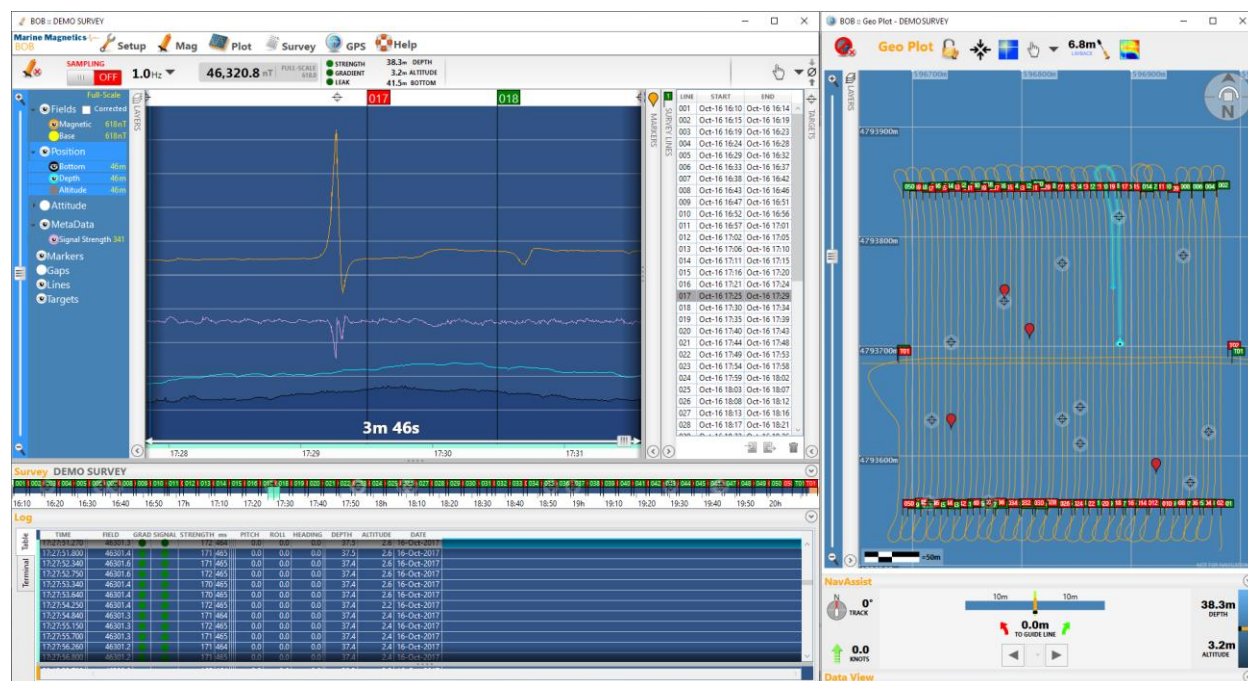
BOB :: DEMO SURVEY

Marine Magnetics BOB
Setup Mag Plot Survey GPS Help

SAMPLING OFF 1.0Hz 46,320.8 nT FULL-SCALE 618.0
STRENGTH GRADIENT LEAK
38.3m DEPTH 3.2m ALTITUDE 41.5m BOTTOM

Full-Scale
Fields Corrected
Magnetic 618nT
Base 618nT
Position
Bottom 46m
Depth 46m
Altitude 46m
Attitude
MetaData
Signal Strength 341
Markers
Gaps
Lines
Targets

LAYERS
017 018
3m 46s
17:28 17:29 17:30 17:31

MARKERS SURVEY LINES

| LINE | START | END |
|---|---|---|
| 001 | Oct-16 16:10 | Oct-16 16:14 |
| 002 | Oct-16 16:15 | Oct-16 16:19 |
| 003 | Oct-16 16:19 | Oct-16 16:23 |
| 004 | Oct-16 16:24 | Oct-16 16:28 |
| 005 | Oct-16 16:29 | Oct-16 16:32 |
| 006 | Oct-16 16:33 | Oct-16 16:37 |
| 007 | Oct-16 16:38 | Oct-16 16:42 |
| 008 | Oct-16 16:43 | Oct-16 16:46 |
| 009 | Oct-16 16:47 | Oct-16 16:51 |
| 010 | Oct-16 16:52 | Oct-16 16:56 |
| 011 | Oct-16 16:57 | Oct-16 17:01 |
| 012 | Oct-16 17:02 | Oct-16 17:05 |
| 013 | Oct-16 17:06 | Oct-16 17:10 |
| 014 | Oct-16 17:11 | Oct-16 17:15 |
| 015 | Oct-16 17:16 | Oct-16 17:20 |
| 016 | Oct-16 17:21 | Oct-16 17:24 |
| 017 | Oct-16 17:25 | Oct-16 17:29 |
| 018 | Oct-16 17:30 | Oct-16 17:34 |
| 019 | Oct-16 17:35 | Oct-16 17:39 |
| 020 | Oct-16 17:40 | Oct-16 17:43 |
| 021 | Oct-16 17:44 | Oct-16 17:48 |
| 022 | Oct-16 17:49 | Oct-16 17:53 |
| 023 | Oct-16 17:54 | Oct-16 17:58 |
| 024 | Oct-16 17:59 | Oct-16 18:02 |
| 025 | Oct-16 18:03 | Oct-16 18:07 |
| 026 | Oct-16 18:08 | Oct-16 18:12 |
| 027 | Oct-16 18:13 | Oct-16 18:16 |
| 028 | Oct-16 18:17 | Oct-16 18:21 |

TARGETS

Survey DEMO SURVEY
16:10 16:20 16:30 16:40 16:50 17h 17:10 17:20 17:30 17:40 17:50 18h 18:10 18:20 18:30 18:40 18:50 19h 19:10 19:20 19:30 19:40 19:50 20h

Log
Table Terminal

| TIME | FIELD | GRAD | SIGNAL | STRENGTH | ms | PITCH | ROLL | HEADING | DEPTH | ALTITUDE | DATE |
|---|---|---|---|---|---|---|---|---|---|---|---|
| 17:27:51.270 | 46301.3 | | | 172 | 464 | 0.0 | 0.0 | 0.0 | 37.5 | 2.6 | 16-Oct-2017 |
| 17:27:51.800 | 46301.4 | | | 171 | 465 | 0.0 | 0.0 | 0.0 | 37.5 | 2.6 | 16-Oct-2017 |
| 17:27:52.340 | 46301.6 | | | 172 | 465 | 0.0 | 0.0 | 0.0 | 37.4 | 2.6 | 16-Oct-2017 |
| 17:27:52.750 | 46301.6 | | | 172 | 465 | 0.0 | 0.0 | 0.0 | 37.4 | 2.6 | 16-Oct-2017 |
| 17:27:53.340 | 46301.4 | | | 170 | 465 | 0.0 | 0.0 | 0.0 | 37.4 | 2.6 | 16-Oct-2017 |
| 17:27:53.640 | 46301.4 | | | 170 | 465 | 0.0 | 0.0 | 0.0 | 37.4 | 2.6 | 16-Oct-2017 |
| 17:27:54.250 | 46301.4 | | | 172 | 465 | 0.0 | 0.0 | 0.0 | 37.4 | 2.2 | 16-Oct-2017 |
| 17:27:54.840 | 46301.4 | | | 171 | 464 | 0.0 | 0.0 | 0.0 | 37.4 | 2.4 | 16-Oct-2017 |
| 17:27:55.150 | 46301.3 | | | 172 | 465 | 0.0 | 0.0 | 0.0 | 37.4 | 2.4 | 16-Oct-2017 |
| 17:27:55.700 | 46301.3 | | | 171 | 465 | 0.0 | 0.0 | 0.0 | 37.4 | 2.4 | 16-Oct-2017 |
| 17:27:56.260 | 46301.2 | | | 171 | 464 | 0.0 | 0.0 | 0.0 | 37.4 | 2.4 | 16-Oct-2017 |
| 17:27:56.800 | 46301.2 | | | 171 | 465 | 0.0 | 0.0 | 0.0 | 37.4 | 2.4 | 16-Oct-2017 |

BOB :: Geo Plot - DEMO SURVEY
Geo Plot 6.8m LAYBACK
LAYERS
596700m 596800m 596900m
4793900m
4793800m
4793700m
4793600m
T01 T01
=50m
N

NavAssist
0° TRACK
10m 10m
0.0m TO GUIDE LINE
38.3m DEPTH
3.2m ALTITUDE
0.0 KNOTS
Data View